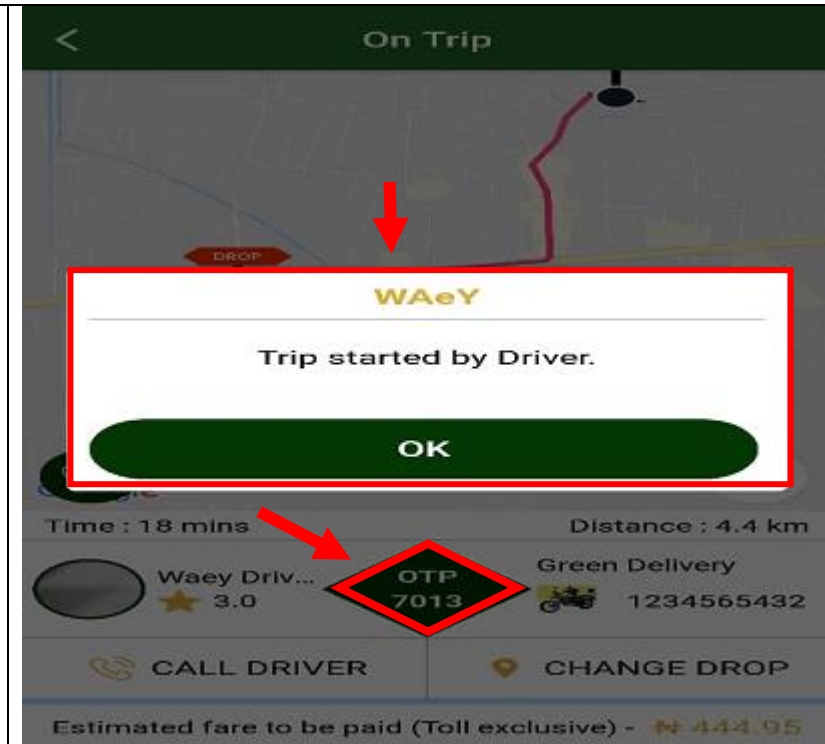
On Trip

DROP

WAeY

Trip started by Driver.

OK

Time : 18 mins

Distance : 4.4 km

Waey Driv...
3.0

OTP
7013

Green Delivery
1234565432

CALL DRIVER

CHANGE DROP

Estimated fare to be paid (Toll exclusive) - ₦ 444.95